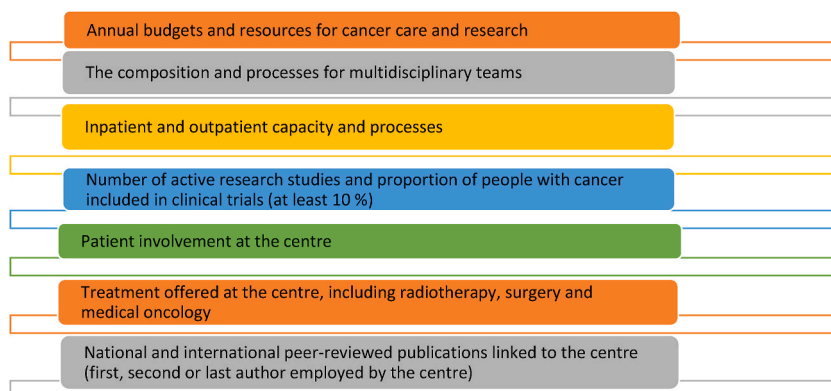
Annual budgets and resources for cancer care and research

The composition and processes for multidisciplinary teams

Inpatient and outpatient capacity and processes

Number of active research studies and proportion of people with cancer included in clinical trials (at least 10 %)

Patient involvement at the centre

Treatment offered at the centre, including radiotherapy, surgery and medical oncology

National and international peer-reviewed publications linked to the centre (first, second or last author employed by the centre)